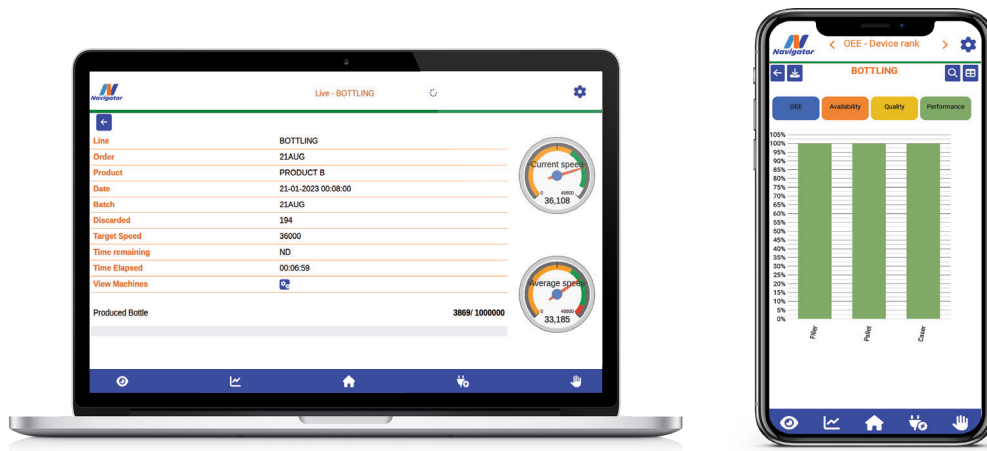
Navigator

Live - BOTTLING

| | |
|---|---|
| Line | BOTTLING |
| Order | 21AUG |
| Product | PRODUCT B |
| Date | 21-01-2023 00:08:00 |
| Batch | 21AUG |
| Discarded | 194 |
| Target Speed | 36000 |
| Time remaining | ND |
| Time Elapsed | 00:06:59 |
| View Machines | |

Current speed
0 48600
36,108

Average speed
0 48600
33,185

Produced Bottle 3869/ 1000000

Navigator

OEE - Device rank

BOTTLING

OEE Availability Quality Performance

105%
100%
95%
90%
85%
80%
75%
70%
65%
60%
55%
50%
45%
40%
35%
30%
25%
20%
15%
10%
5%
0%

Filler Pallet Caser